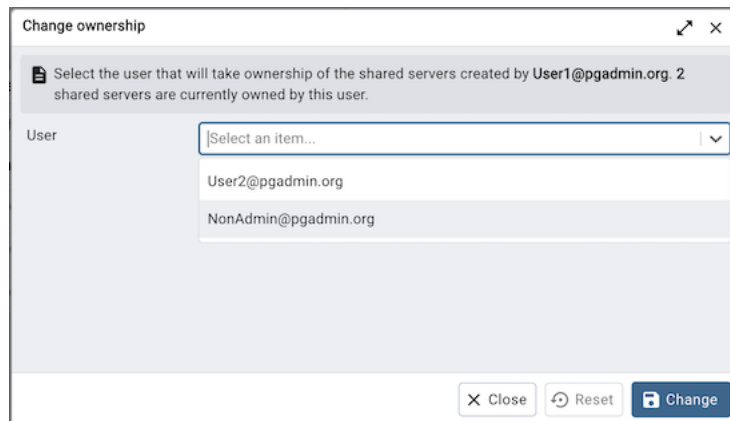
Change ownership

Select the user that will take ownership of the shared servers created by User1@pgadmin.org. 2 shared servers are currently owned by this user.

User

Select an item...

User2@pgadmin.org

NonAdmin@pgadmin.org

Close

Reset

Change